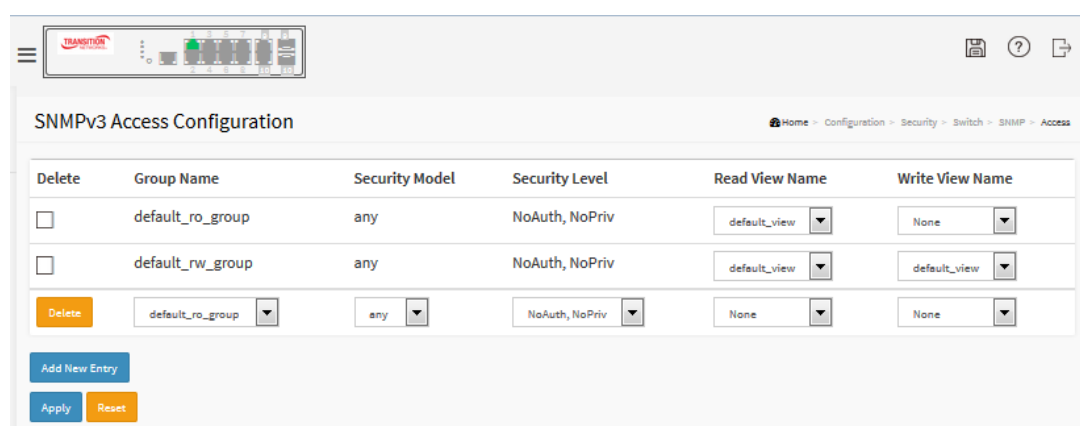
TRANSITION NETWORKS

SNMPv3 Access Configuration

Home > Configuration > Security > Switch > SNMP > Access

| Delete | Group Name | Security Model | Security Level | Read View Name | Write View Name |
|---|---|---|---|---|---|
| ☐ | default_ro_group | any | NoAuth, NoPriv | default_view | None |
| ☐ | default_rw_group | any | NoAuth, NoPriv | default_view | default_view |
| Delete | default_ro_group | any | NoAuth, NoPriv | None | None |

Add New Entry

Apply Reset